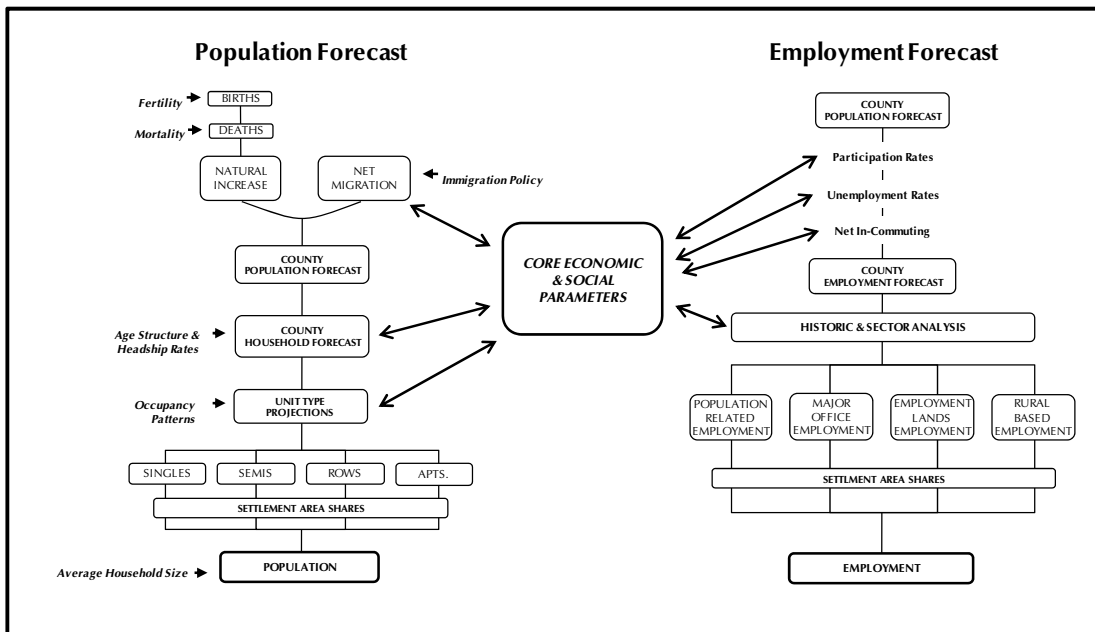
Population Forecast

Fertility
BIRTHS
Mortality
DEATHS
NATURAL INCREASE
NET MIGRATION
Immigration Policy
COUNTY POPULATION FORECAST
Age Structure & Headship Rates
COUNTY HOUSEHOLD FORECAST
Occupancy Patterns
UNIT TYPE PROJECTIONS
SINGLES
SEMIS
ROWS
APTS.
SETTLEMENT AREA SHARES
Average Household Size
POPULATION

CORE ECONOMIC & SOCIAL PARAMETERS

Employment Forecast

COUNTY POPULATION FORECAST
Participation Rates
Unemployment Rates
Net In-Commuting
COUNTY EMPLOYMENT FORECAST
HISTORIC & SECTOR ANALYSIS
POPULATION RELATED EMPLOYMENT
MAJOR OFFICE EMPLOYMENT
EMPLOYMENT LANDS EMPLOYMENT
RURAL BASED EMPLOYMENT
SETTLMENT AREA SHARES
EMPLOYMENT